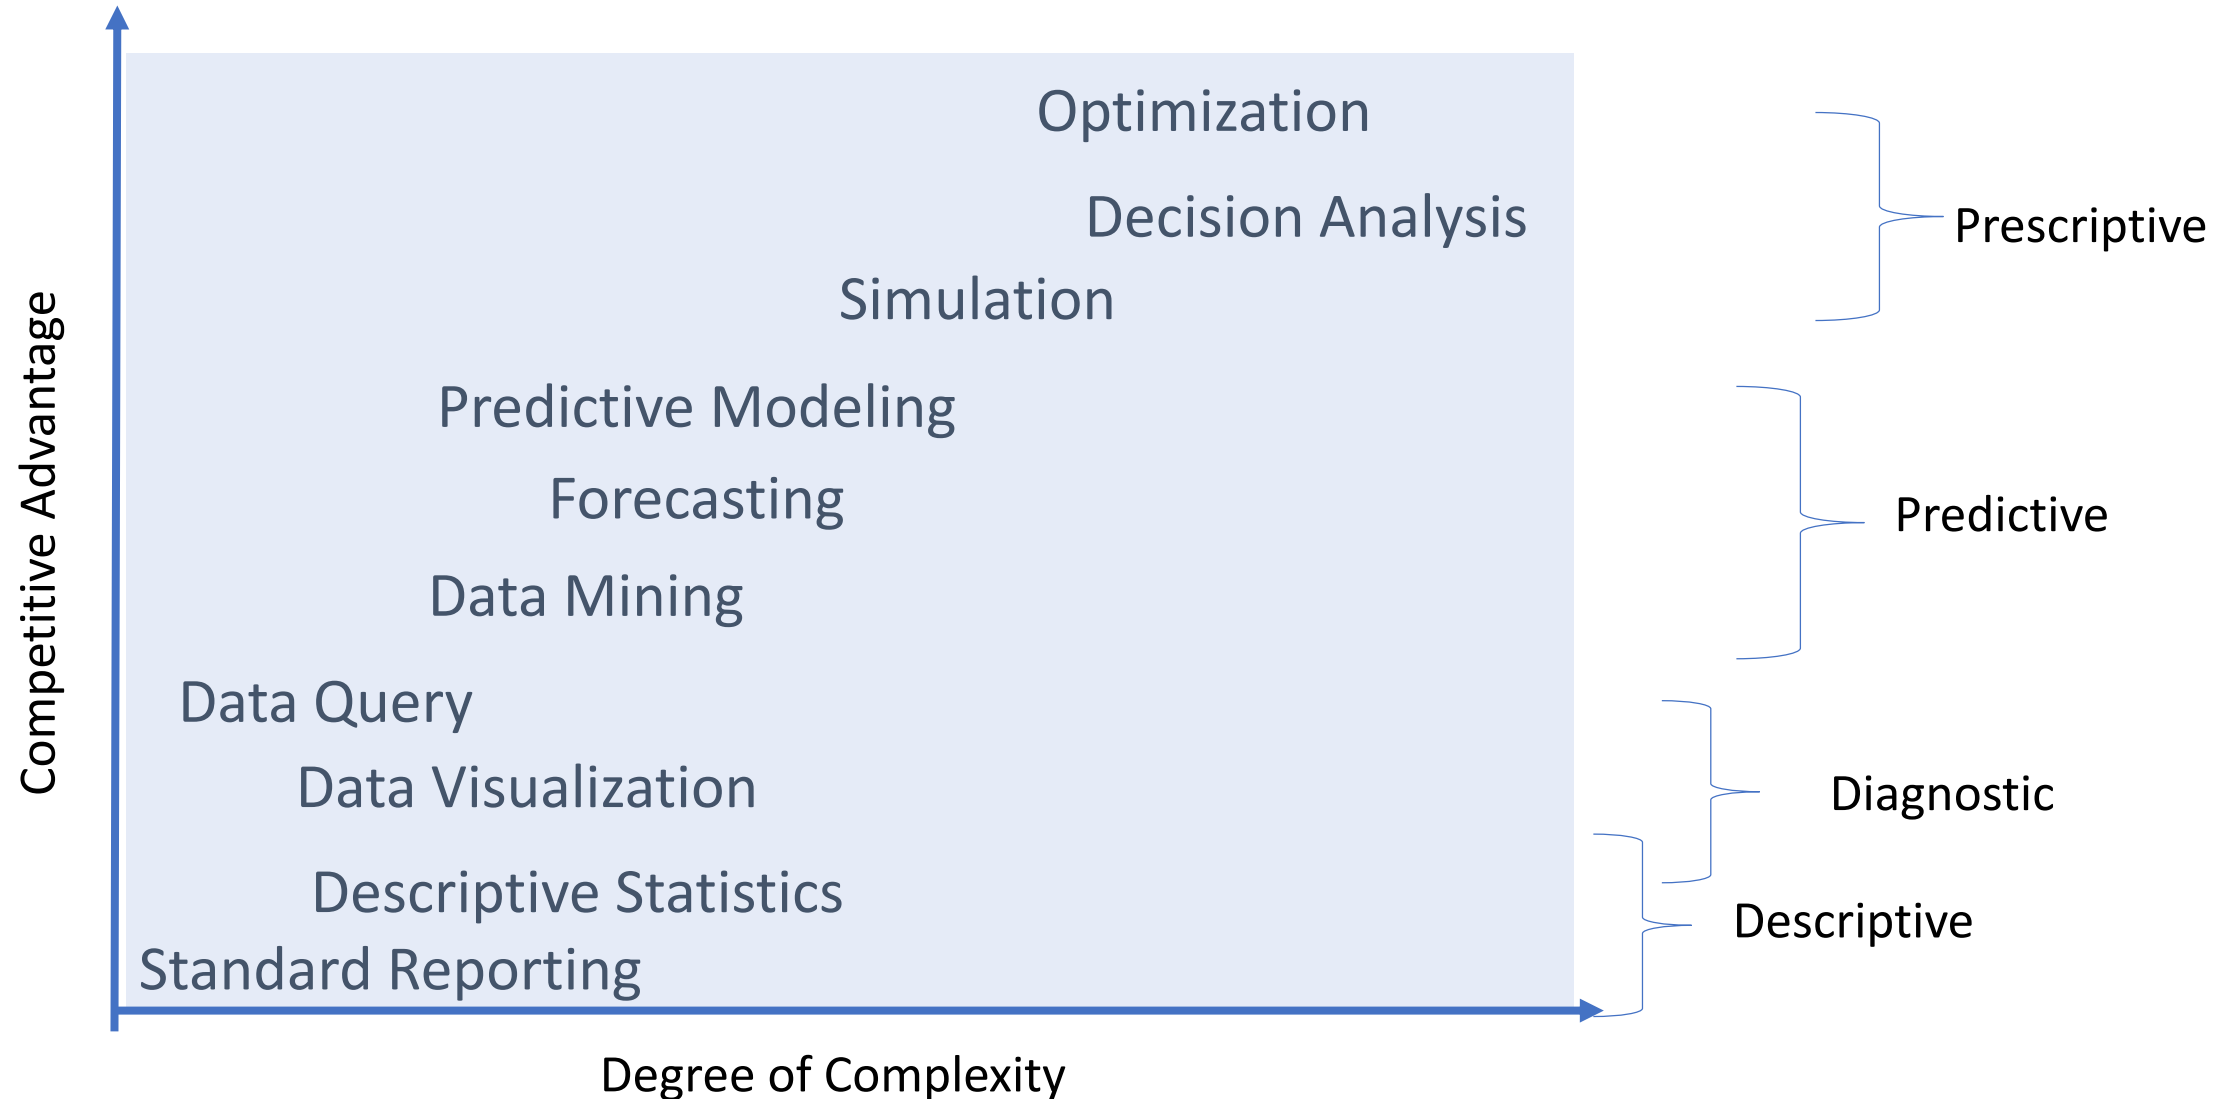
Competitive Advantage

Optimization

Decision Analysis

Simulation

Predictive Modeling

Forecasting

Data Mining

Data Query

Data Visualization

Descriptive Statistics

Standard Reporting

Prescriptive

Predictive

Diagnostic

Descriptive

Degree of Complexity